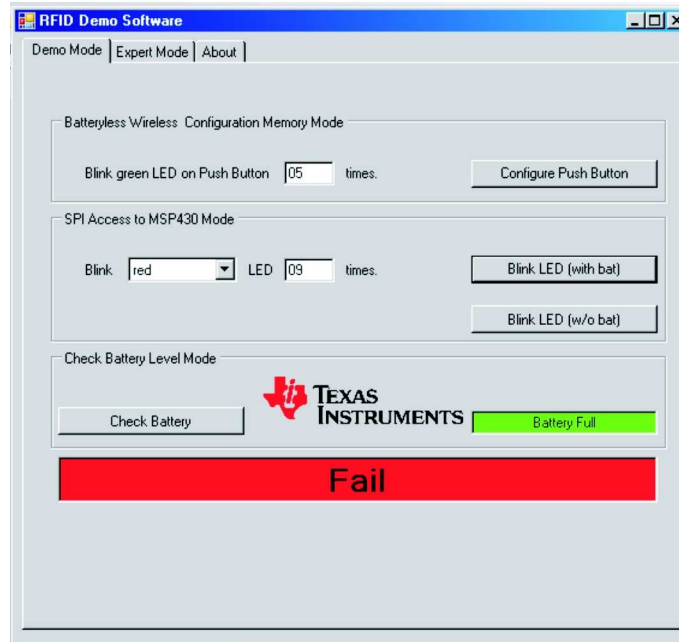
RFID Demo Software

Demo Mode | Expert Mode | About

Batteryless Wireless Configuration Memory Mode

Blink green LED on Push Button 05 times.

Configure Push Button

SPI Access to MSP430 Mode

Blink red LED 09 times.

Blink LED (with bat)

Blink LED (w/o bat)

Check Battery Level Mode

Check Battery

TEXAS INSTRUMENTS

Battery Full

Fail